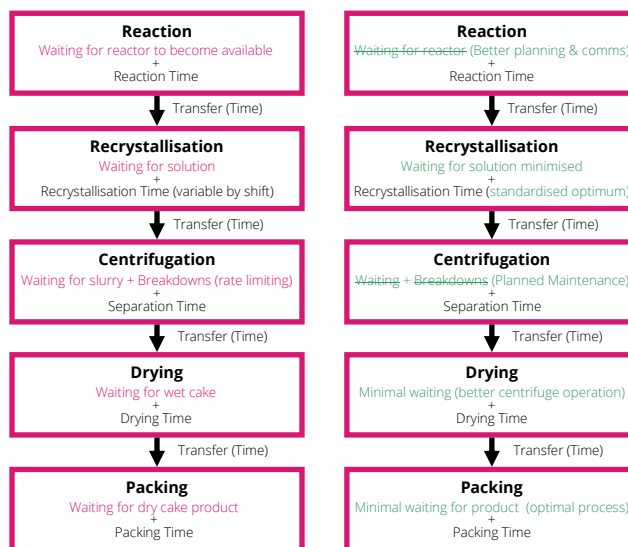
**Reaction**
Waiting for reactor to become available
+
Reaction Time

Transfer (Time)

**Recrystallisation**
Waiting for solution
+
Recrystallisation Time (variable by shift)

Transfer (Time)

**Centrifugation**
Waiting for slurry + Breakdowns (rate limiting)
+
Separation Time

Transfer (Time)

**Drying**
Waiting for wet cake
+
Drying Time

Transfer (Time)

**Packing**
Waiting for dry cake product
+
Packing Time

**Reaction**
~~Waiting for reactor~~ (Better planning & comms)
+
Reaction Time

Transfer (Time)

**Recrystallisation**
Waiting for solution minimised
+
Recrystallisation Time (standardised optimum)

Transfer (Time)

**Centrifugation**
~~Waiting~~ + ~~Breakdowns~~ (Planned Maintenance)
+
Separation Time

Transfer (Time)

**Drying**
Minimal waiting (better centrifuge operation)
+
Drying Time

Transfer (Time)

**Packing**
Minimal waiting for product (optimal process)
+
Packing Time